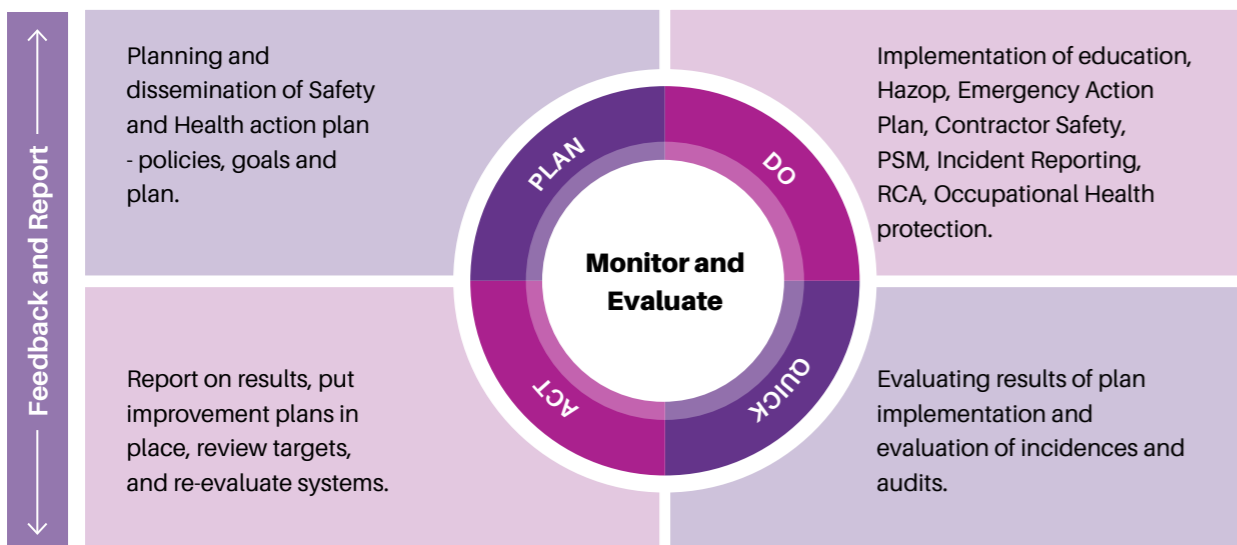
Feedback and Report

Planning and dissemination of Safety and Health action plan - policies, goals and plan.

Implementation of education, Hazop, Emergency Action Plan, Contractor Safety, PSM, Incident Reporting, RCA, Occupational Health protection.

PLAN

DO

Monitor and Evaluate

ACT

QUICK

Report on results, put improvement plans in place, review targets, and re-evaluate systems.

Evaluating results of plan implementation and evaluation of incidences and audits.